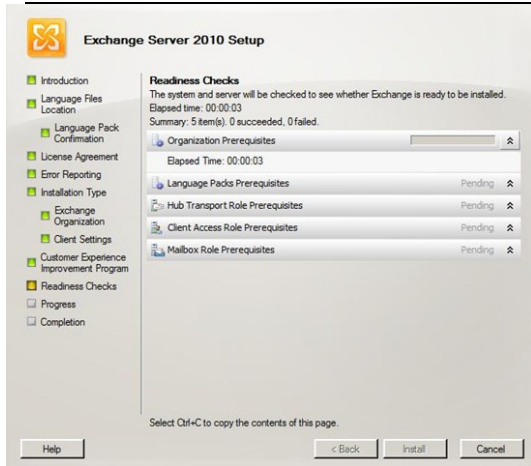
Exchange Server 2010 Setup

Introduction
Language Files Location
Language Pack Confirmation
License Agreement
Error Reporting
Installation Type
Exchange Organization
Client Settings
Customer Experience Improvement Program
Readiness Checks
Progress
Completion

Readiness Checks
The system and server will be checked to see whether Exchange is ready to be installed.
Elapsed time: 00:00:03
Summary: 5 item(s). 0 succeeded, 0 failed.

Organization Prerequisites
Elapsed Time: 00:00:03
Language Packs Prerequisites Pending
Hub Transport Role Prerequisites Pending
Client Access Role Prerequisites Pending
Mailbox Role Prerequisites Pending

Select Ctrl+C to copy the contents of this page.

Help
< Back
Install
Cancel